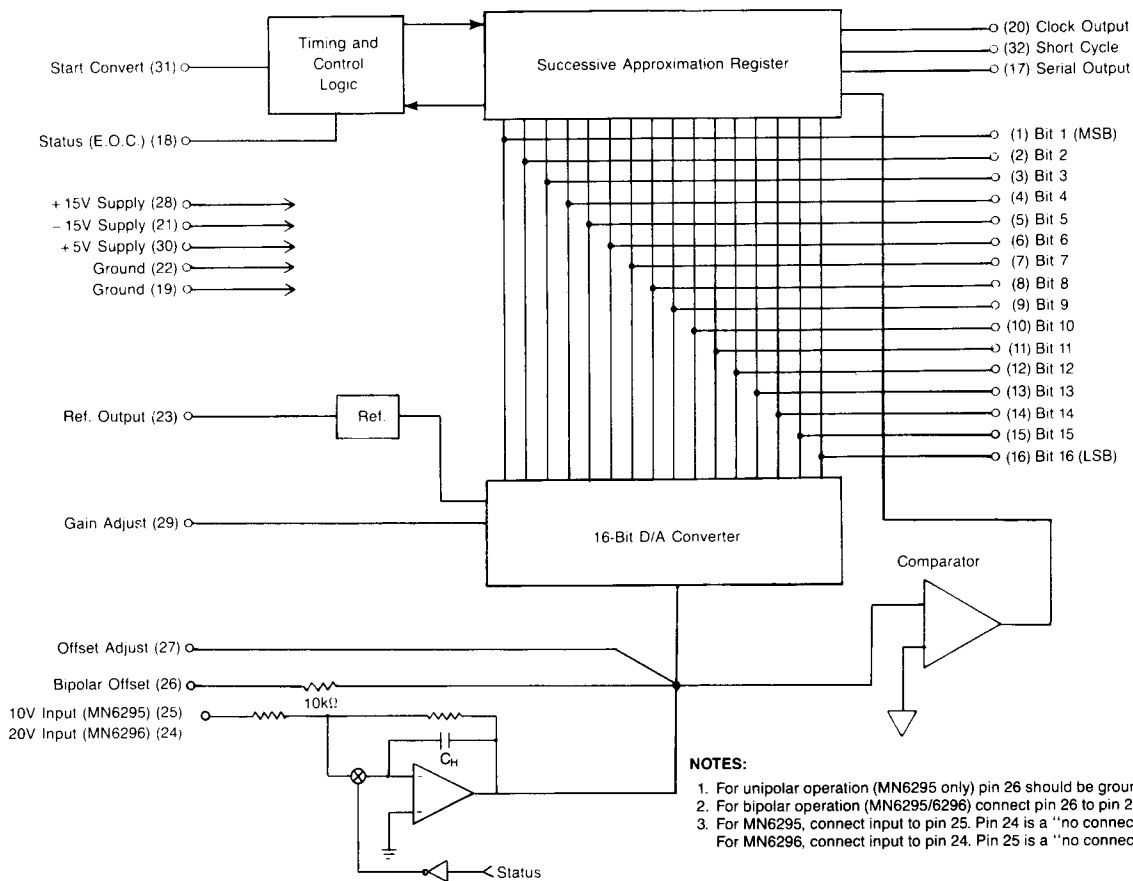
Timing and Control Logic

Successive Approximation Register

Start Convert (31)

Status (E.O.C.) (18)

(20) Clock Output
(32) Short Cycle
(17) Serial Output

(1) Bit 1 (MSB)
(2) Bit 2
(3) Bit 3
(4) Bit 4
(5) Bit 5
(6) Bit 6
(7) Bit 7
(8) Bit 8
(9) Bit 9
(10) Bit 10
(11) Bit 11
(12) Bit 12
(13) Bit 13
(14) Bit 14
(15) Bit 15
(16) Bit 16 (LSB)

+15V Supply (28)
−15V Supply (21)
+5V Supply (30)
Ground (22)
Ground (19)

Ref. Output (23)

Ref.

Gain Adjust (29)

16-Bit D/A Converter

Comparator

Offset Adjust (27)

Bipolar Offset (26)

10kΩ

10V Input (MN6295) (25)
20V Input (MN6296) (24)

$C_H$

Status

NOTES:

1. For unipolar operation (MN6295 only) pin 26 should be grou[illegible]
2. For bipolar operation (MN6295/6296) connect pin 26 to pin 2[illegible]
3. For MN6295, connect input to pin 25. Pin 24 is a "no connec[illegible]
For MN6296, connect input to pin 24. Pin 25 is a "no connec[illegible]